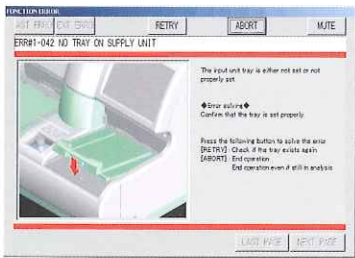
FUNCTION ERROR

LIST ERROR   EXIT ERROR   RETRY   ABORT   MUTE

ERR#1-042 NO TRAY ON SUPPLY UNIT

The input unit tray is either not set or not properly set.

◆Error solving◆
Confirm that the tray is set properly.

Press the following button to solve the error.
[RETRY] : Check if the tray exists again
[ABORT] : End operation
End operation even if still in analysis

LAST PAGE   NEXT PAGE